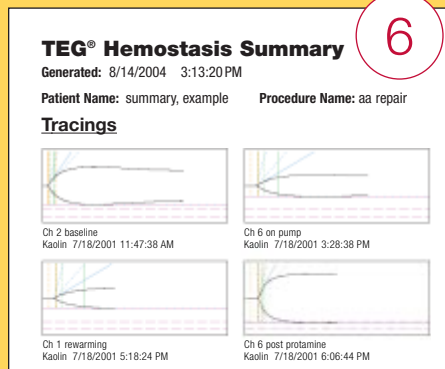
6

TEG® Hemostasis Summary

Generated: 8/14/2004 3:13:20 PM

Patient Name: summary, example Procedure Name: aa repair

Tracings

Ch 2 baseline
Kaolin 7/18/2001 11:47:38 AM

Ch 6 on pump
Kaolin 7/18/2001 3:28:38 PM

Ch 1 rewarming
Kaolin 7/18/2001 5:18:24 PM

Ch 6 post protamine
Kaolin 7/18/2001 6:06:44 PM